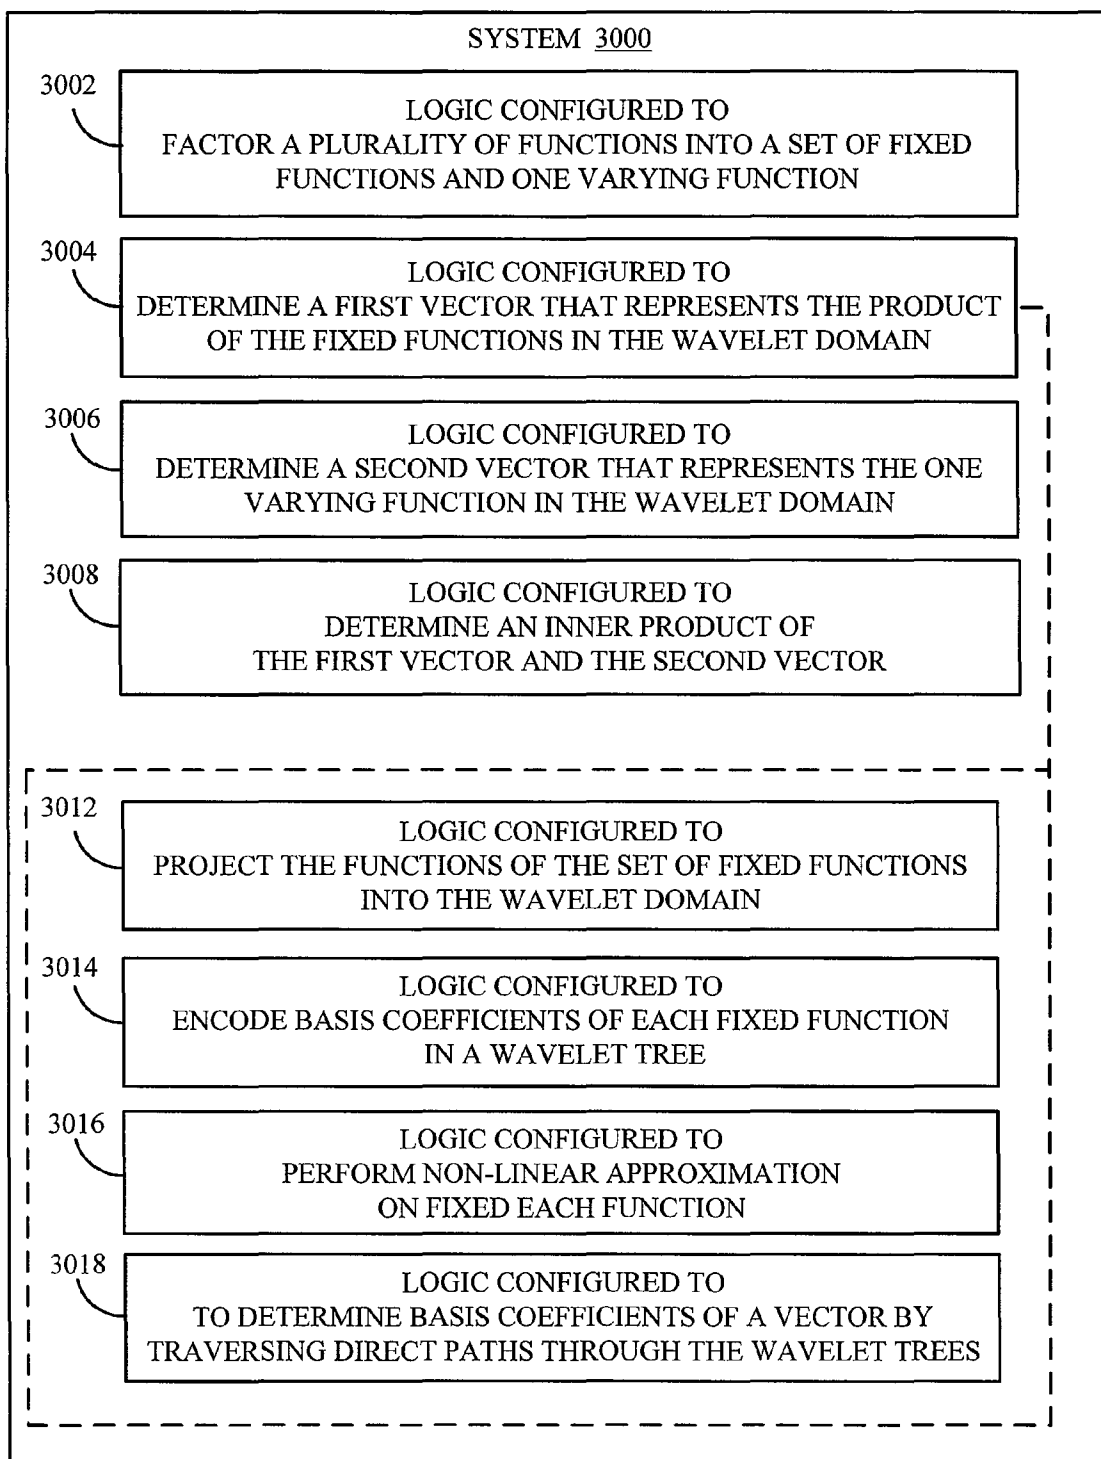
SYSTEM 3000

3002

LOGIC CONFIGURED TO FACTOR A PLURALITY OF FUNCTIONS INTO A SET OF FIXED FUNCTIONS AND ONE VARYING FUNCTION

3004

LOGIC CONFIGURED TO DETERMINE A FIRST VECTOR THAT REPRESENTS THE PRODUCT OF THE FIXED FUNCTIONS IN THE WAVELET DOMAIN

3006

LOGIC CONFIGURED TO DETERMINE A SECOND VECTOR THAT REPRESENTS THE ONE VARYING FUNCTION IN THE WAVELET DOMAIN

3008

LOGIC CONFIGURED TO DETERMINE AN INNER PRODUCT OF THE FIRST VECTOR AND THE SECOND VECTOR

3012

LOGIC CONFIGURED TO PROJECT THE FUNCTIONS OF THE SET OF FIXED FUNCTIONS INTO THE WAVELET DOMAIN

3014

LOGIC CONFIGURED TO ENCODE BASIS COEFFICIENTS OF EACH FIXED FUNCTION IN A WAVELET TREE

3016

LOGIC CONFIGURED TO PERFORM NON-LINEAR APPROXIMATION ON FIXED EACH FUNCTION

3018

LOGIC CONFIGURED TO TO DETERMINE BASIS COEFFICIENTS OF A VECTOR BY TRAVERSING DIRECT PATHS THROUGH THE WAVELET TREES